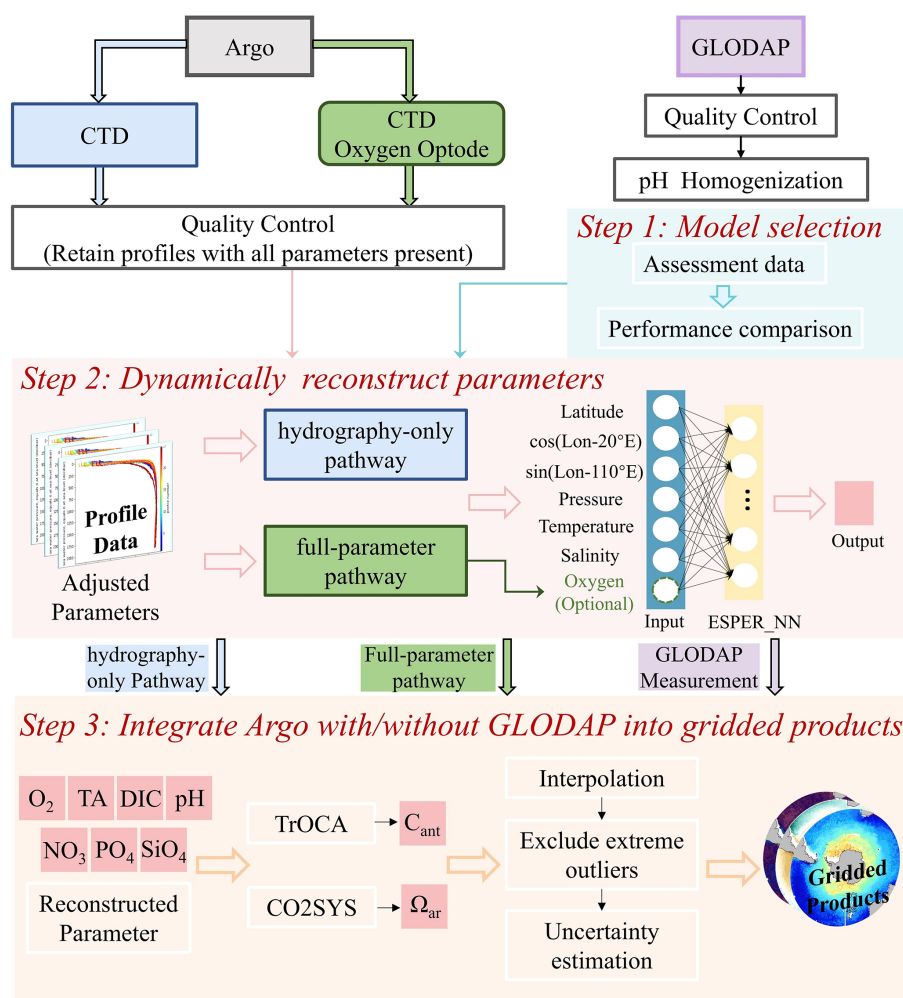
Argo

CTD

CTD
Oxygen Optode

Quality Control
(Retain profiles with all parameters present)

GLODAP

Quality Control

pH Homogenization

Step 1: Model selection

Assessment data

Performance comparison

Step 2: Dynamically reconstruct parameters

Profile Data

Adjusted Parameters

hydrography-only pathway

full-parameter pathway

Latitude
cos(Lon-20°E)
sin(Lon-110°E)
Pressure
Temperature
Salinity
Oxygen
(Optional)

Input

ESPER_NN

Output

hydrography-only Pathway

Full-parameter pathway

GLODAP Measurement

Step 3: Integrate Argo with/without GLODAP into gridded products

$O_2$ TA DIC pH

$NO_3$ $PO_4$ $SiO_4$

Reconstructed Parameter

TrOCA → $C_{ant}$

CO2SYS → $\Omega_{ar}$

Interpolation

Exclude extreme outliers

Uncertainty estimation

Gridded Products